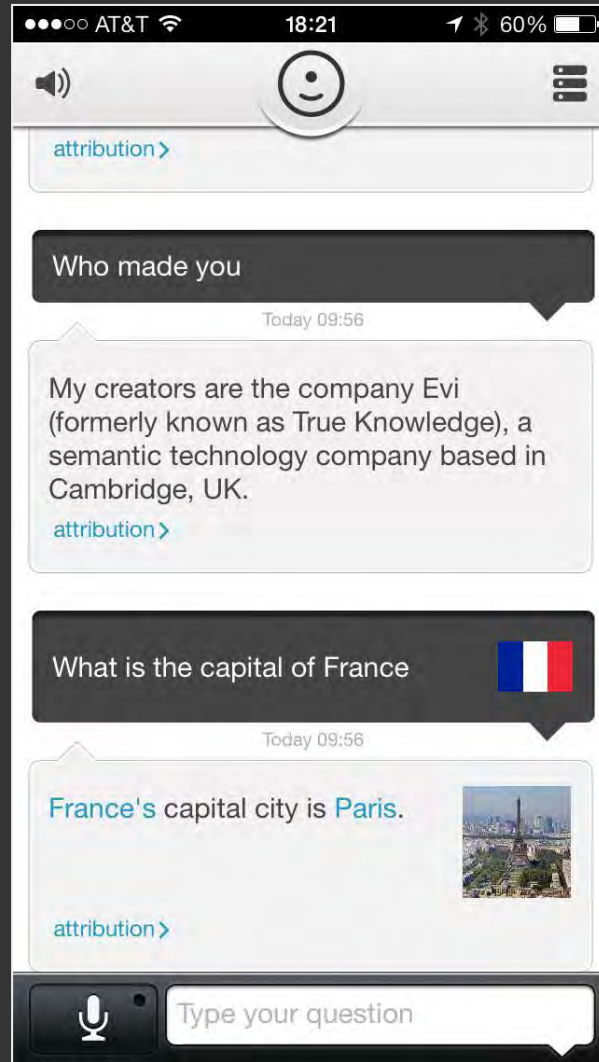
AT&T 18:21 60%

attribution >

Who made you

Today 09:56

My creators are the company Evi (formerly known as True Knowledge), a semantic technology company based in Cambridge, UK.

attribution >

What is the capital of France

Today 09:56

France's capital city is Paris.

attribution >

Type your question